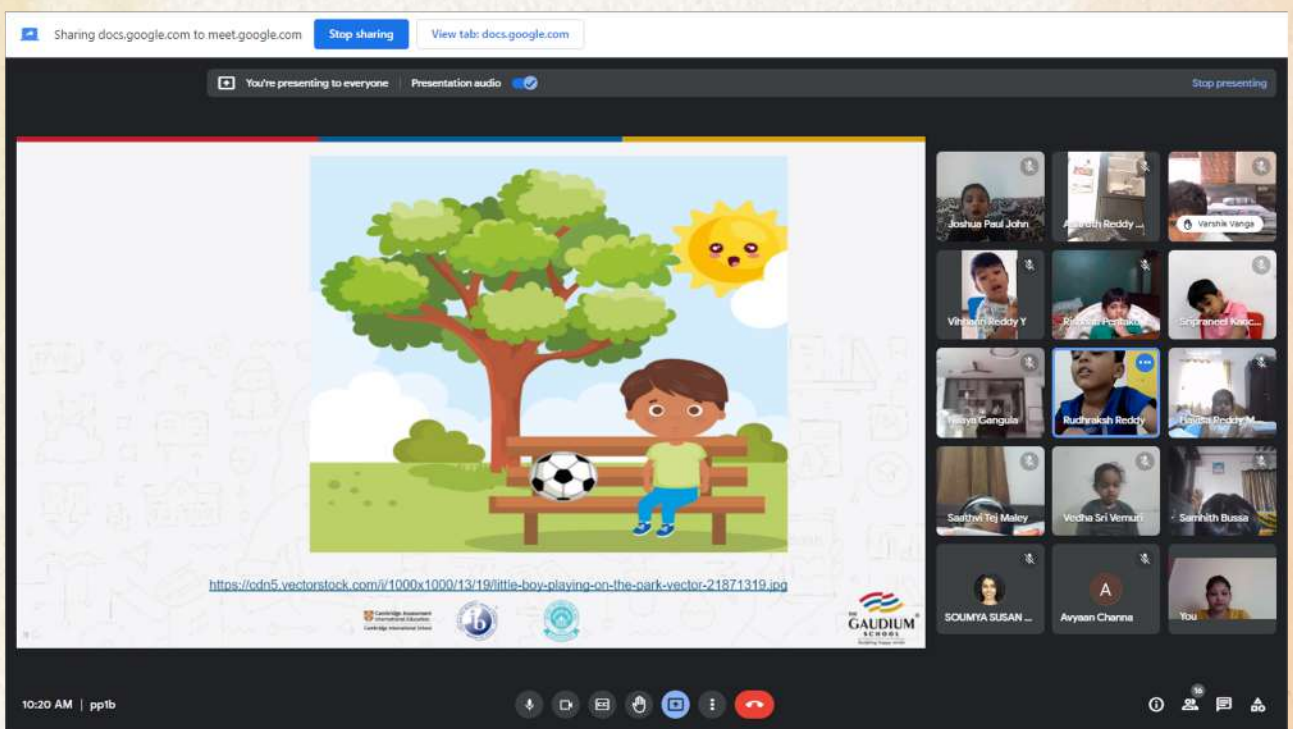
Sharing docs.google.com to meet.google.com Stop sharing View tab: docs.google.com

You're presenting to everyone Presentation audio

Stop presenting

https://cdn5.vectorstock.com/i/1000x1000/13/19/little-boy-playing-on-the-park-vector-21871319.jpg

Cambridge Assessment International Education Cambridge International School

THE GAUDIUM SCHOOL

Joshua Paul John
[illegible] Reddy ...
Varshik Vanga
Vihhaan Reddy Y
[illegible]
Sripraneel Kanc...
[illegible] Gangula
Rudhraksh Reddy
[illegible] Reddy M...
Saathvi Tej Maley
Vedha Sri Vemuri
Samhith Bussa
SOUMYA SUSAN ...
A
Avyaan Channa
You

10:20 AM | pp1b

16